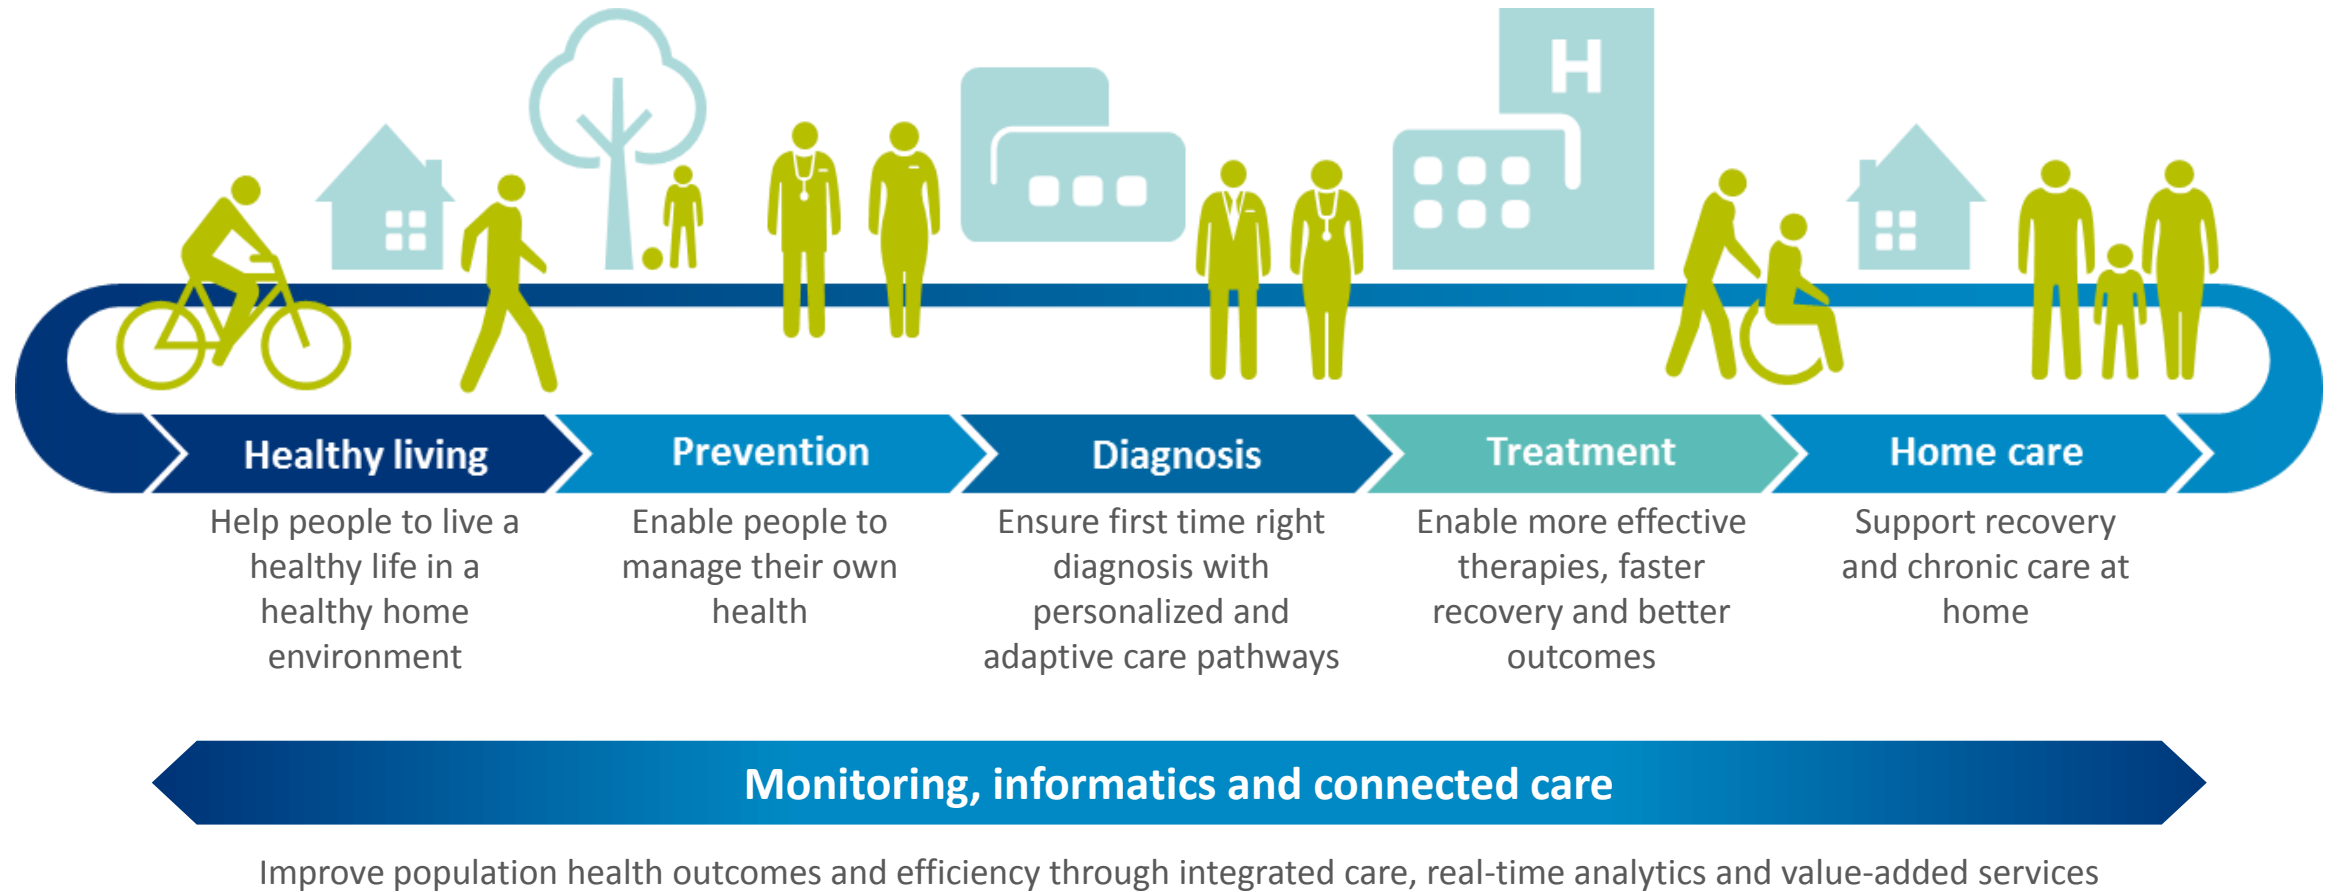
H

Healthy living
Help people to live a healthy life in a healthy home environment

Prevention
Enable people to manage their own health

Diagnosis
Ensure first time right diagnosis with personalized and adaptive care pathways

Treatment
Enable more effective therapies, faster recovery and better outcomes

Home care
Support recovery and chronic care at home

Monitoring, informatics and connected care

Improve population health outcomes and efficiency through integrated care, real-time analytics and value-added services